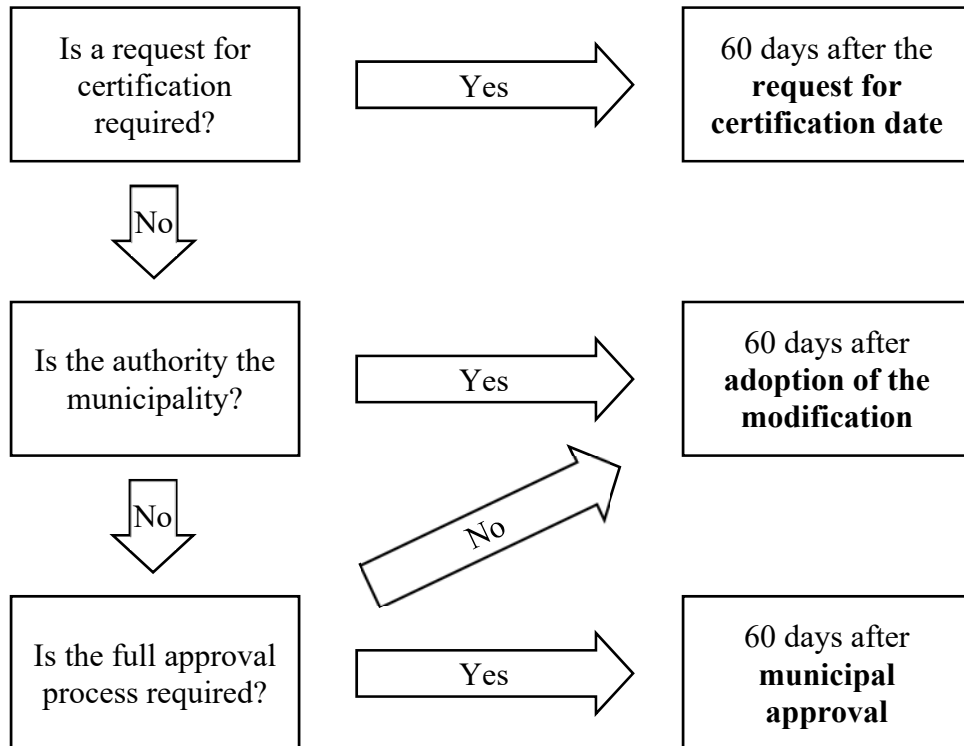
Is a request for certification required?

Yes

60 days after the **request for certification date**

No

Is the authority the municipality?

Yes

60 days after **adoption of the modification**

No

No

Is the full approval process required?

Yes

60 days after **municipal approval**